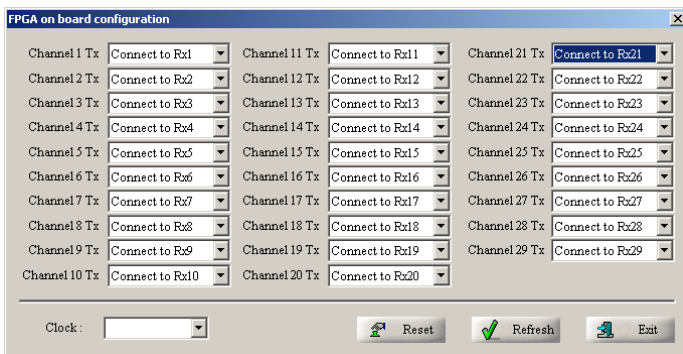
FPGA on board configuration

Channel 1 Tx Connect to Rx1
Channel 2 Tx Connect to Rx2
Channel 3 Tx Connect to Rx3
Channel 4 Tx Connect to Rx4
Channel 5 Tx Connect to Rx5
Channel 6 Tx Connect to Rx6
Channel 7 Tx Connect to Rx7
Channel 8 Tx Connect to Rx8
Channel 9 Tx Connect to Rx9
Channel 10 Tx Connect to Rx10

Channel 11 Tx Connect to Rx11
Channel 12 Tx Connect to Rx12
Channel 13 Tx Connect to Rx13
Channel 14 Tx Connect to Rx14
Channel 15 Tx Connect to Rx15
Channel 16 Tx Connect to Rx16
Channel 17 Tx Connect to Rx17
Channel 18 Tx Connect to Rx18
Channel 19 Tx Connect to Rx19
Channel 20 Tx Connect to Rx20

Channel 21 Tx Connect to Rx21
Channel 22 Tx Connect to Rx22
Channel 23 Tx Connect to Rx23
Channel 24 Tx Connect to Rx24
Channel 25 Tx Connect to Rx25
Channel 26 Tx Connect to Rx26
Channel 27 Tx Connect to Rx27
Channel 28 Tx Connect to Rx28
Channel 29 Tx Connect to Rx29

Clock :

Reset
Refresh
Exit